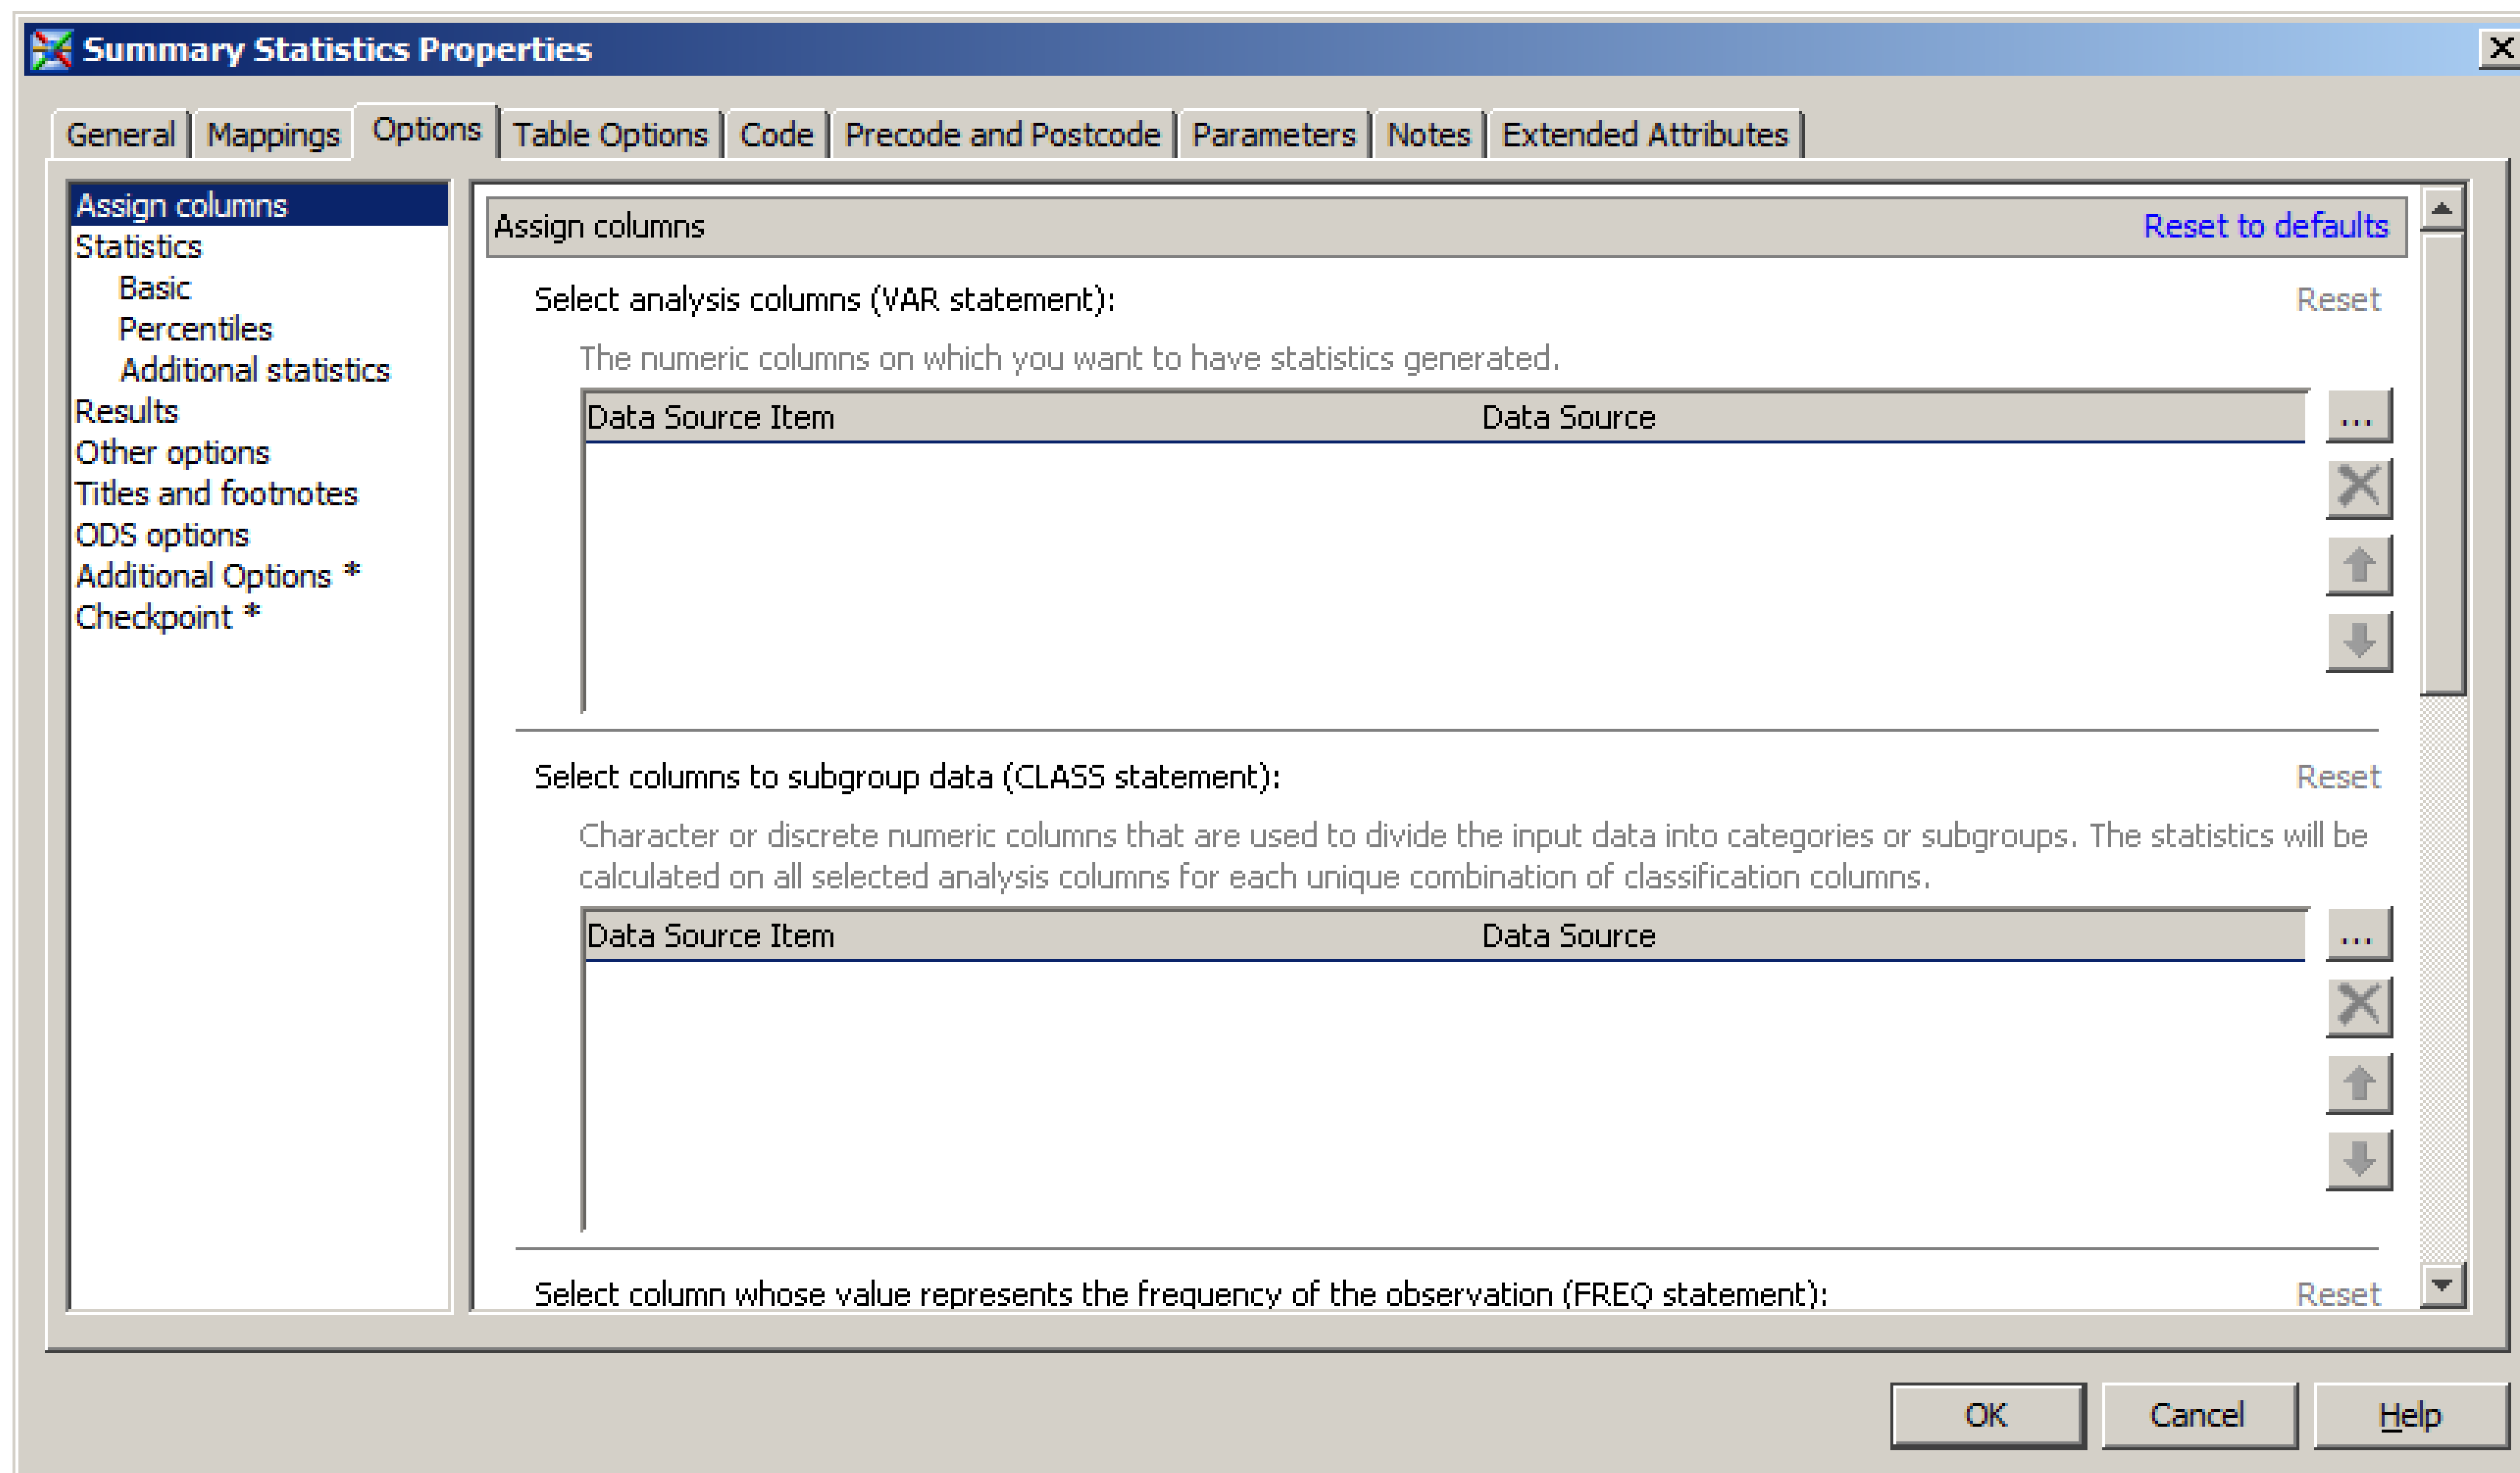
Summary Statistics Properties

General | Mappings | Options | Table Options | Code | Precode and Postcode | Parameters | Notes | Extended Attributes

Assign columns
Statistics
Basic
Percentiles
Additional statistics
Results
Other options
Titles and footnotes
ODS options
Additional Options *
Checkpoint *

Assign columns
Reset to defaults

Select analysis columns (VAR statement):
Reset

The numeric columns on which you want to have statistics generated.

| Data Source Item | Data Source |
|---|---|

...

Select columns to subgroup data (CLASS statement):
Reset

Character or discrete numeric columns that are used to divide the input data into categories or subgroups. The statistics will be calculated on all selected analysis columns for each unique combination of classification columns.

| Data Source Item | Data Source |
|---|---|

...

Select column whose value represents the frequency of the observation (FREQ statement):
Reset

OK
Cancel
Help